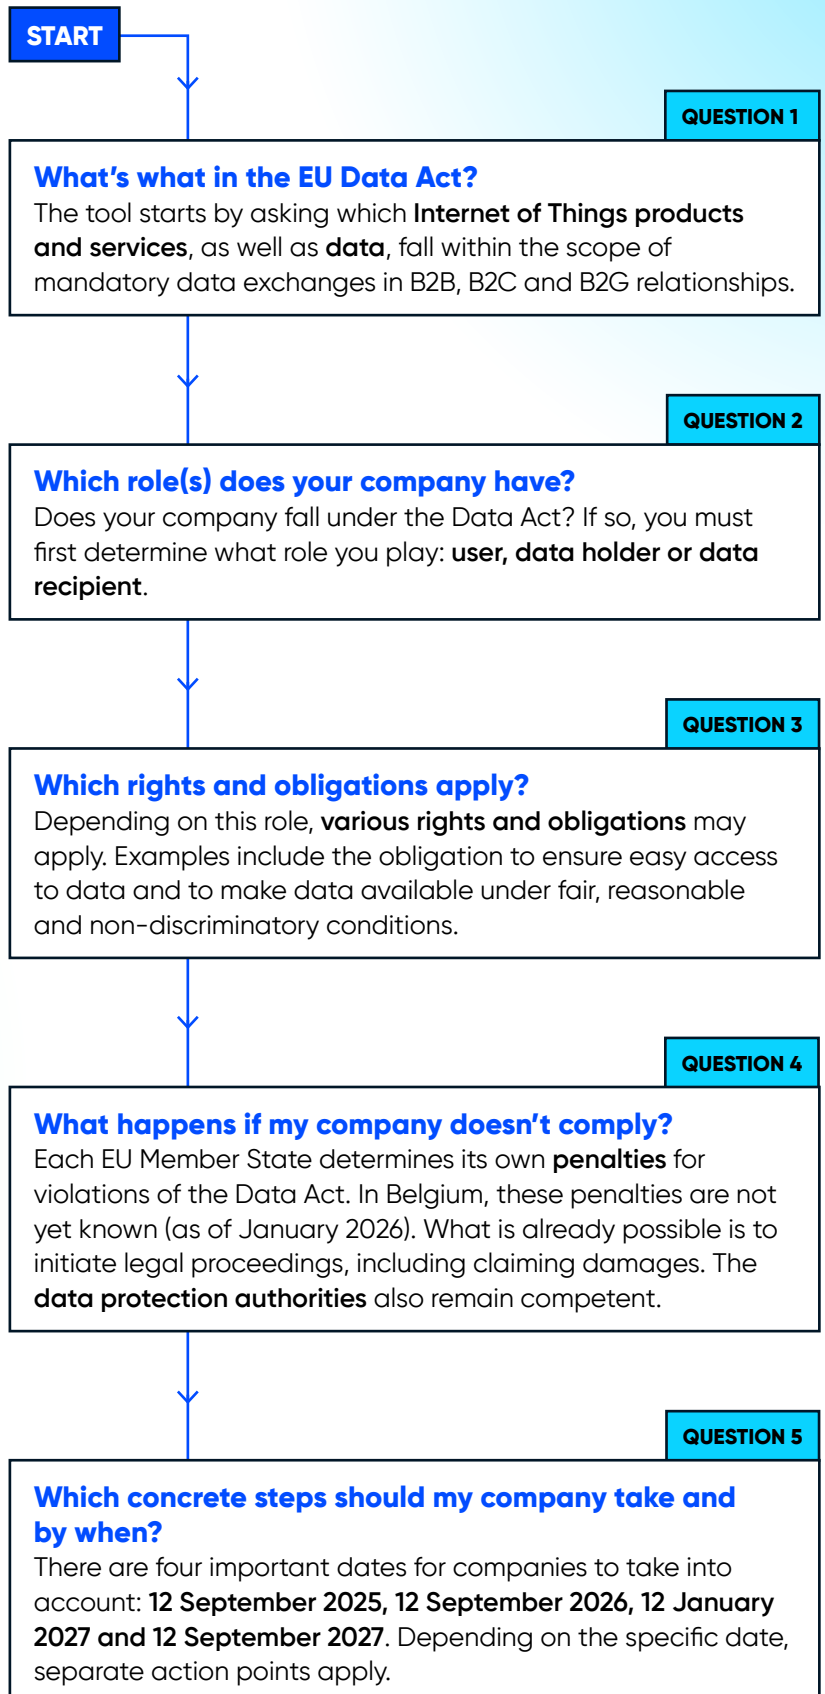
START

QUESTION 1

What's what in the EU Data Act?
The tool starts by asking which Internet of Things products and services, as well as data, fall within the scope of mandatory data exchanges in B2B, B2C and B2G relationships.

QUESTION 2

Which role(s) does your company have?
Does your company fall under the Data Act? If so, you must first determine what role you play: user, data holder or data recipient.

QUESTION 3

Which rights and obligations apply?
Depending on this role, various rights and obligations may apply. Examples include the obligation to ensure easy access to data and to make data available under fair, reasonable and non-discriminatory conditions.

QUESTION 4

What happens if my company doesn't comply?
Each EU Member State determines its own penalties for violations of the Data Act. In Belgium, these penalties are not yet known (as of January 2026). What is already possible is to initiate legal proceedings, including claiming damages. The data protection authorities also remain competent.

QUESTION 5

Which concrete steps should my company take and by when?
There are four important dates for companies to take into account: 12 September 2025, 12 September 2026, 12 January 2027 and 12 September 2027. Depending on the specific date, separate action points apply.